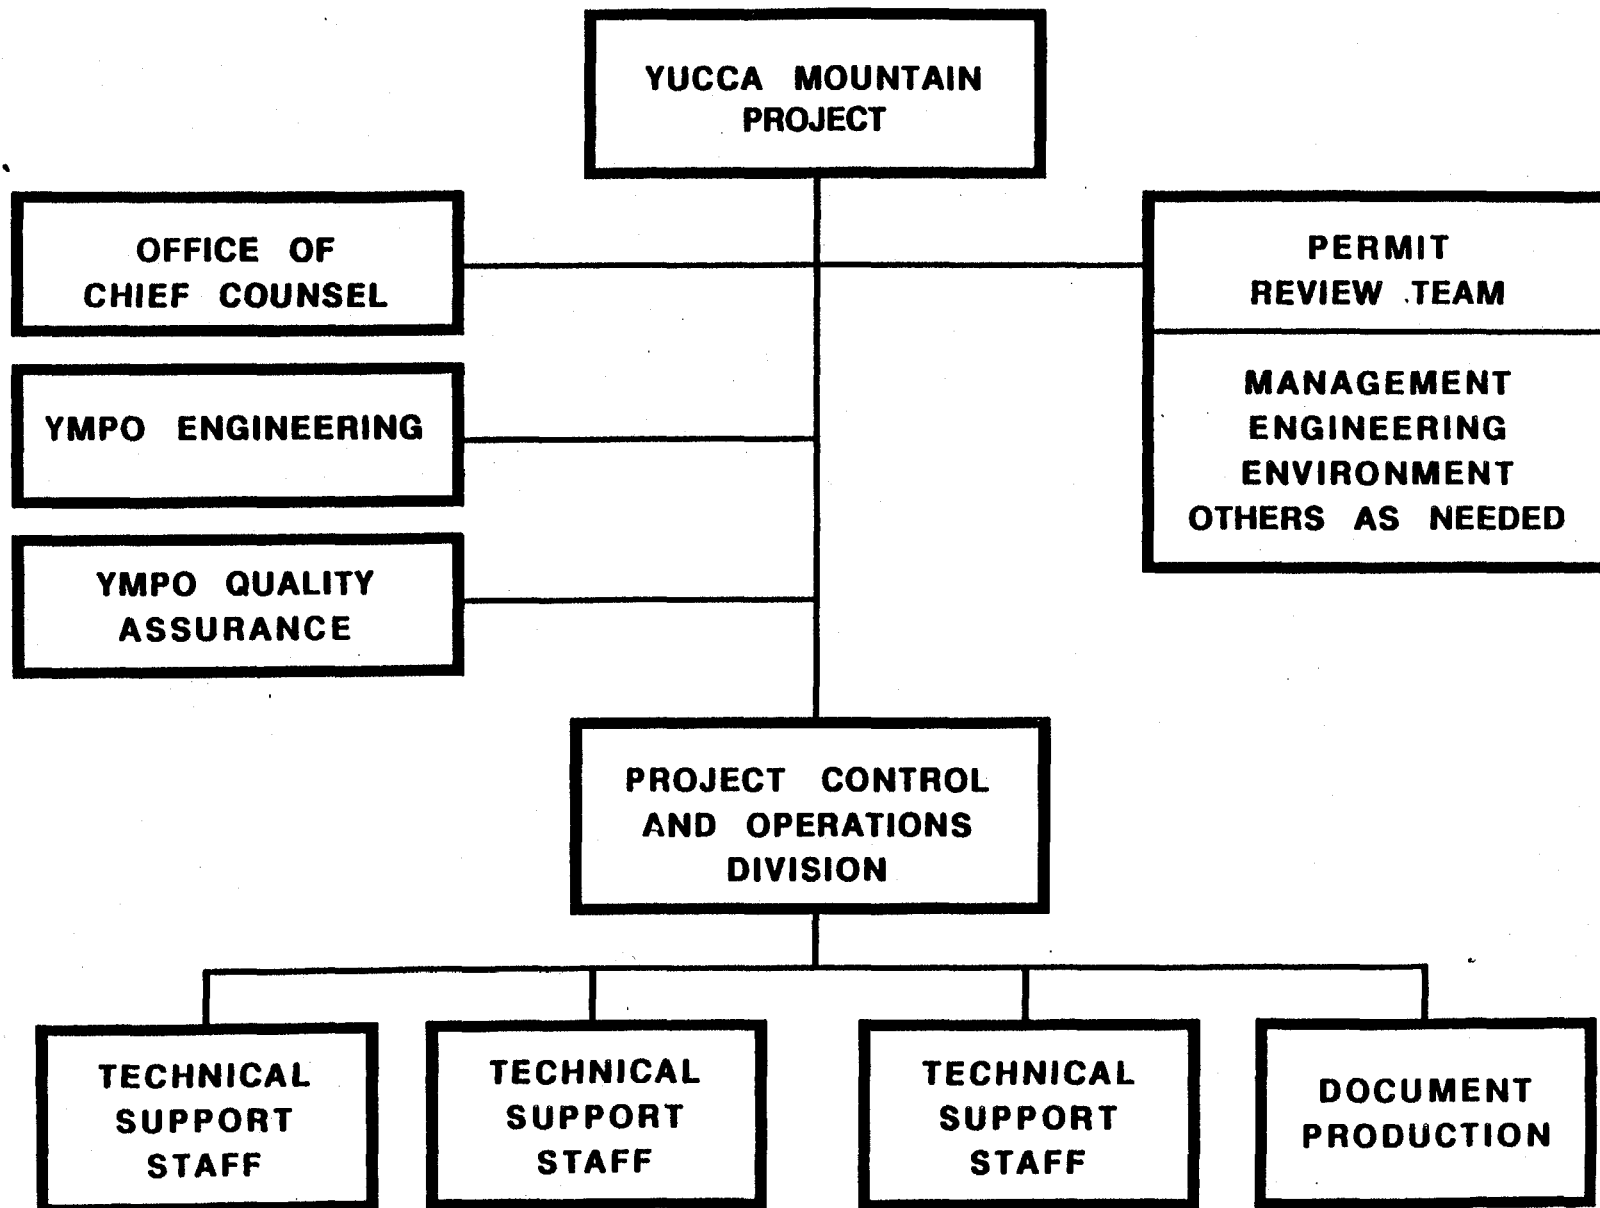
YUCCA MOUNTAIN PROJECT

OFFICE OF CHIEF COUNSEL

PERMIT REVIEW TEAM

MANAGEMENT
ENGINEERING
ENVIRONMENT
OTHERS AS NEEDED

YMPO ENGINEERING

YMPO QUALITY ASSURANCE

PROJECT CONTROL AND OPERATIONS DIVISION

TECHNICAL SUPPORT STAFF

TECHNICAL SUPPORT STAFF

TECHNICAL SUPPORT STAFF

DOCUMENT PRODUCTION